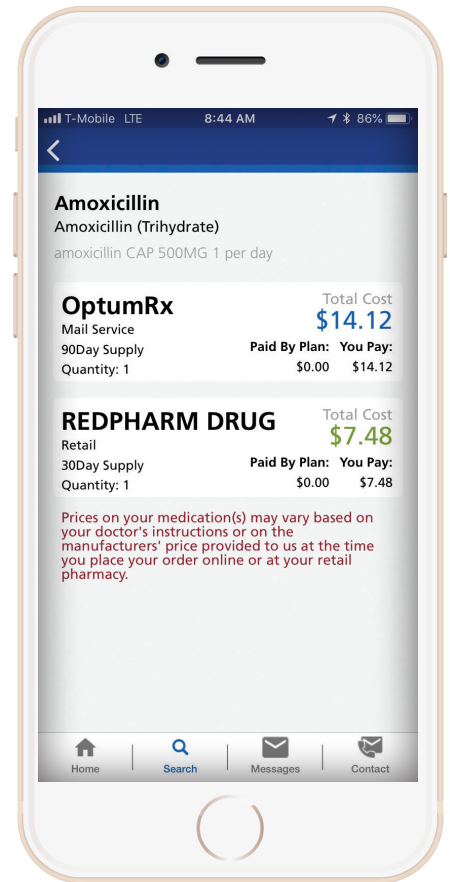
T-Mobile LTE 8:44 AM 86%

Amoxicillin
Amoxicillin (Trihydrate)
amoxicillin CAP 500MG 1 per day

OptumRx
Mail Service
90Day Supply
Quantity: 1
Total Cost
$14.12
Paid By Plan: $0.00
You Pay: $14.12

REDPHARM DRUG
Retail
30Day Supply
Quantity: 1
Total Cost
$7.48
Paid By Plan: $0.00
You Pay: $7.48

Prices on your medication(s) may vary based on your doctor's instructions or on the manufacturers' price provided to us at the time you place your order online or at your retail pharmacy.

Home
Search
Messages
Contact